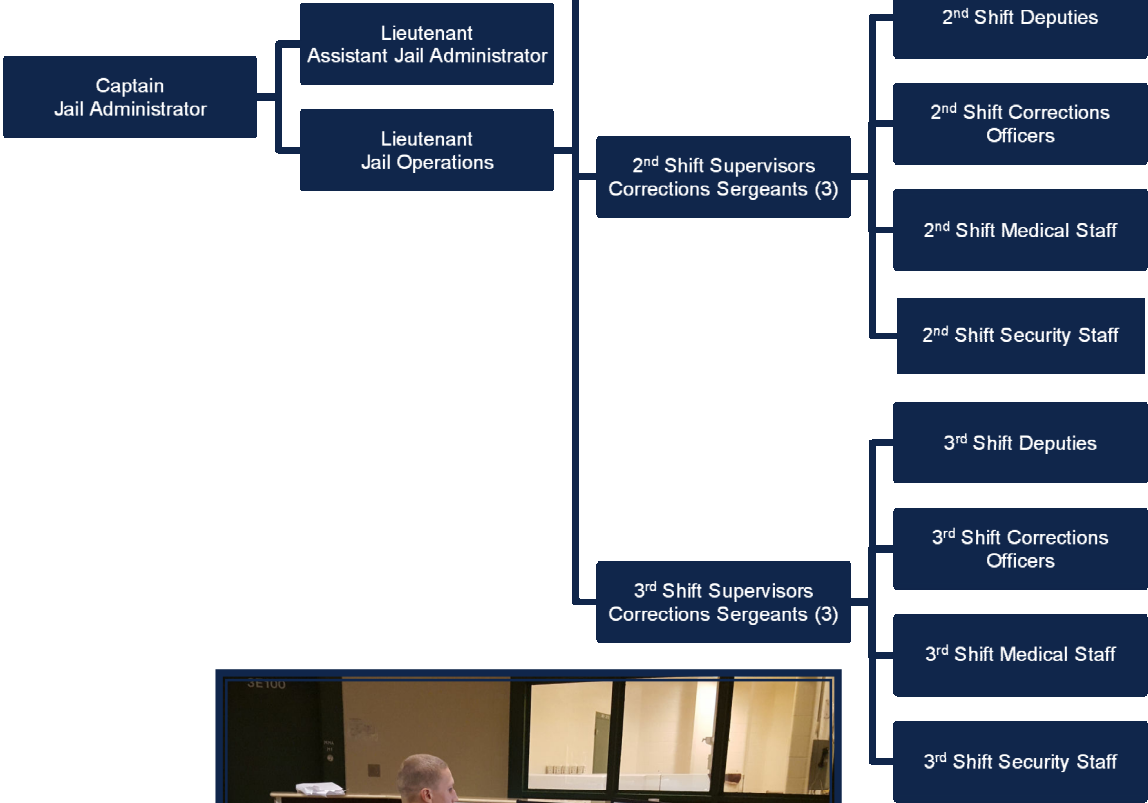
Captain
Jail Administrator

Lieutenant
Assistant Jail Administrator

Lieutenant
Jail Operations

2$^{nd}$ Shift Supervisors
Corrections Sergeants (3)

2$^{nd}$ Shift Deputies

2$^{nd}$ Shift Corrections Officers

2$^{nd}$ Shift Medical Staff

2$^{nd}$ Shift Security Staff

3$^{rd}$ Shift Supervisors
Corrections Sergeants (3)

3$^{rd}$ Shift Deputies

3$^{rd}$ Shift Corrections Officers

3$^{rd}$ Shift Medical Staff

3$^{rd}$ Shift Security Staff

3E100